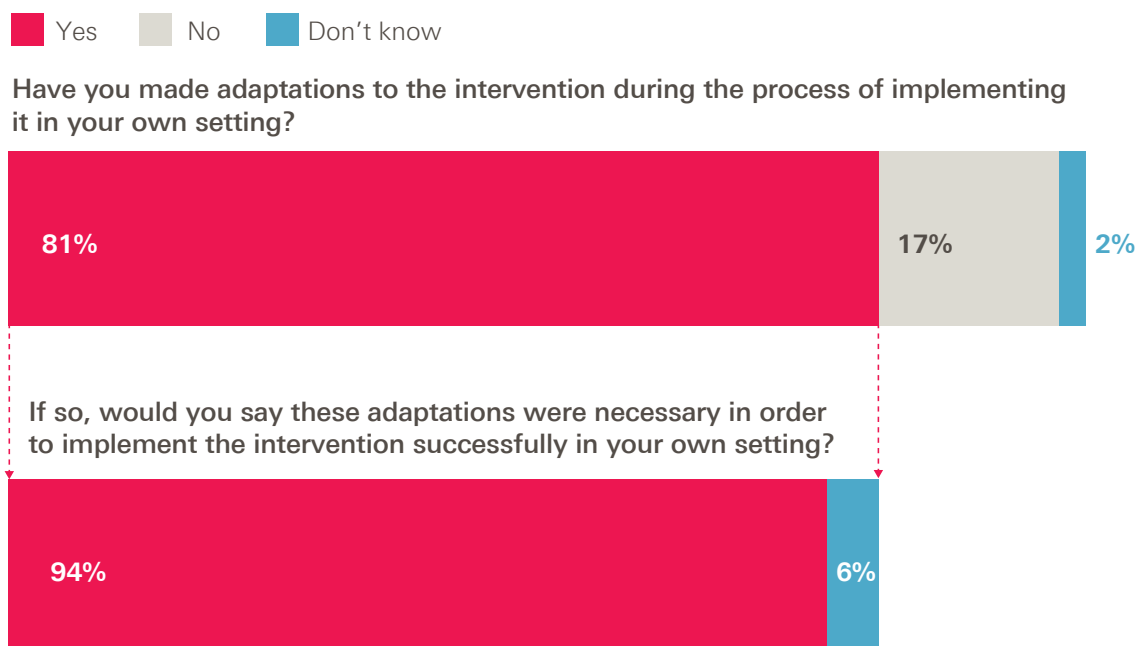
Yes No Don’t know

Have you made adaptations to the intervention during the process of implementing it in your own setting?

81%

17%

2%

If so, would you say these adaptations were necessary in order to implement the intervention successfully in your own setting?

94%

6%